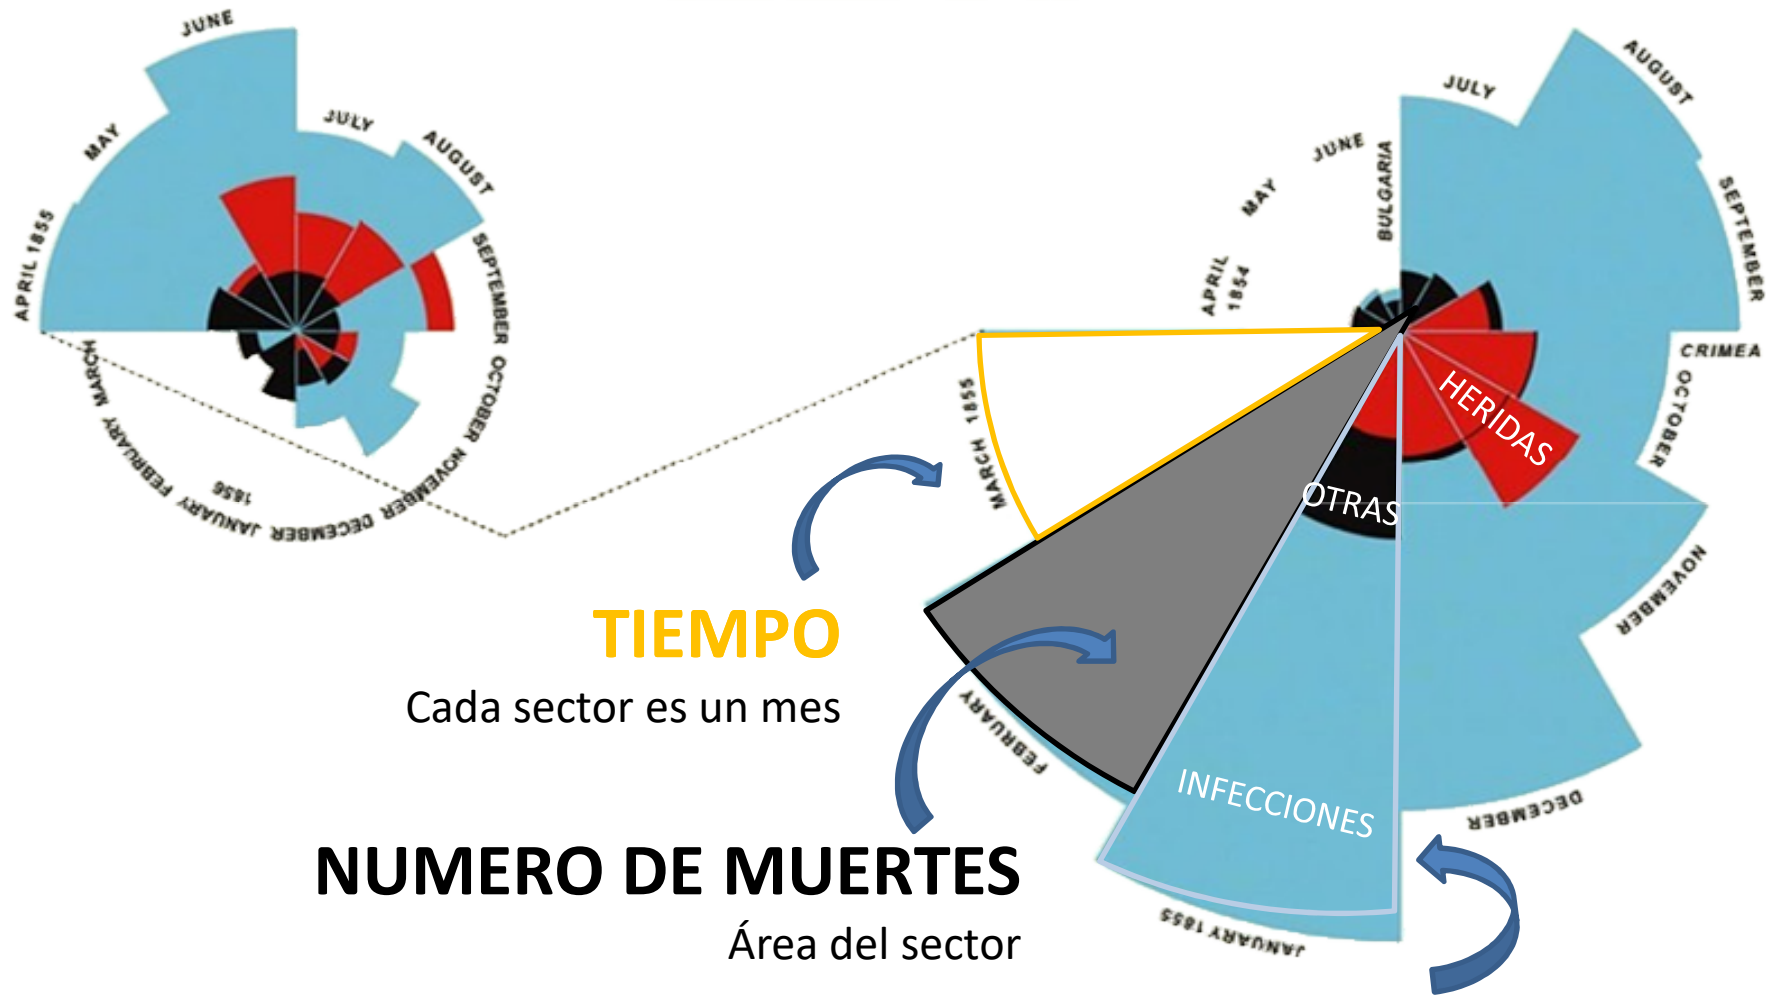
JUNE
MAY
JULY
AUGUST
APRIL 1855
SEPTEMBER
OCTOBER
NOVEMBER
DECEMBER
JANUARY
1856
FEBRUARY
MARCH

JULY
AUGUST
JUNE
MAY
BULGARIA
APRIL 1854
SEPTEMBER
CRIMEA
OCTOBER
HERIDAS
OTRAS
MARCH 1855
NOVEMBER
DECEMBER
FEBRUARY
INFECCIONES
JANUARY 1855

TIEMPO
Cada sector es un mes

NUMERO DE MUERTES
Área del sector